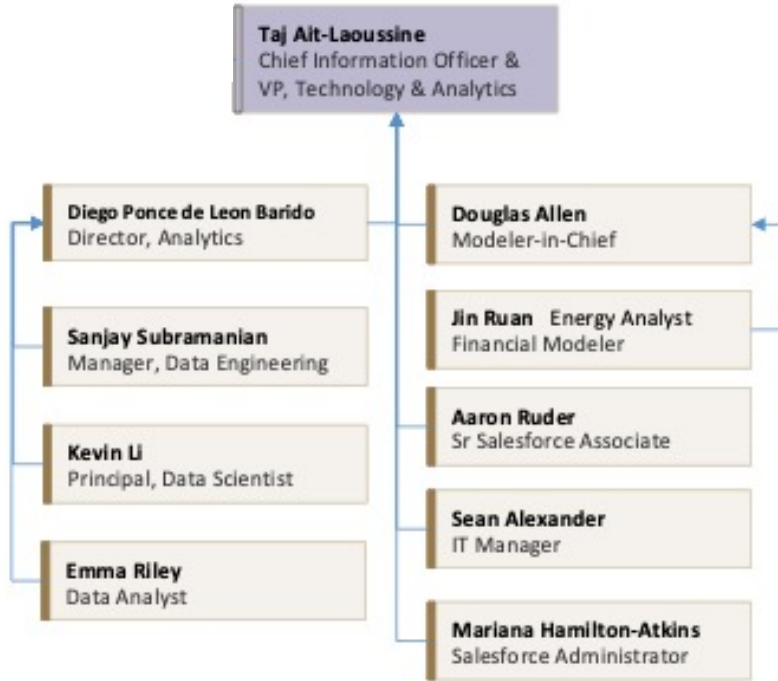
Taj Ait-Laoussine
Chief Information Officer &
VP, Technology & Analytics

Diego Ponce de Leon Barido
Director, Analytics

Sanjay Subramanian
Manager, Data Engineering

Kevin Li
Principal, Data Scientist

Emma Riley
Data Analyst

Douglas Allen
Modeler-in-Chief

Jin Ruan Energy Analyst
Financial Modeler

Aaron Ruder
Sr Salesforce Associate

Sean Alexander
IT Manager

Mariana Hamilton-Atkins
Salesforce Administrator